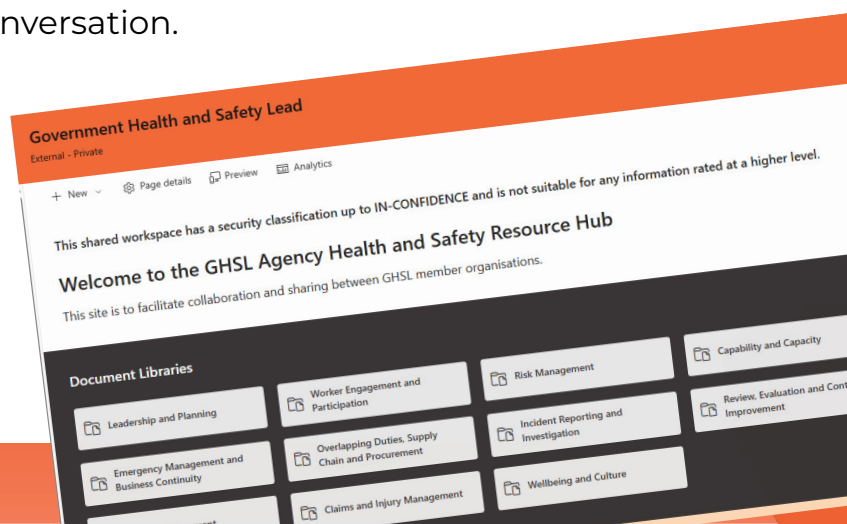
nversation.

Government Health and Safety Lead
External - Private

+ New ⌄ Page details Preview Analytics

This shared workspace has a security classification up to IN-CONFIDENCE and is not suitable for any information rated at a higher level.

Welcome to the GHSL Agency Health and Safety Resource Hub

This site is to facilitate collaboration and sharing between GHSL member organisations.

Document Libraries

Leadership and Planning
Worker Engagement and Participation
Risk Management
Capability and Capacity
Emergency Management and Business Continuity
Overlapping Duties, Supply Chain and Procurement
Incident Reporting and Investigation
Review, Evaluation and Cont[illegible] Improvement
Claims and Injury Management
Wellbeing and Culture
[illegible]